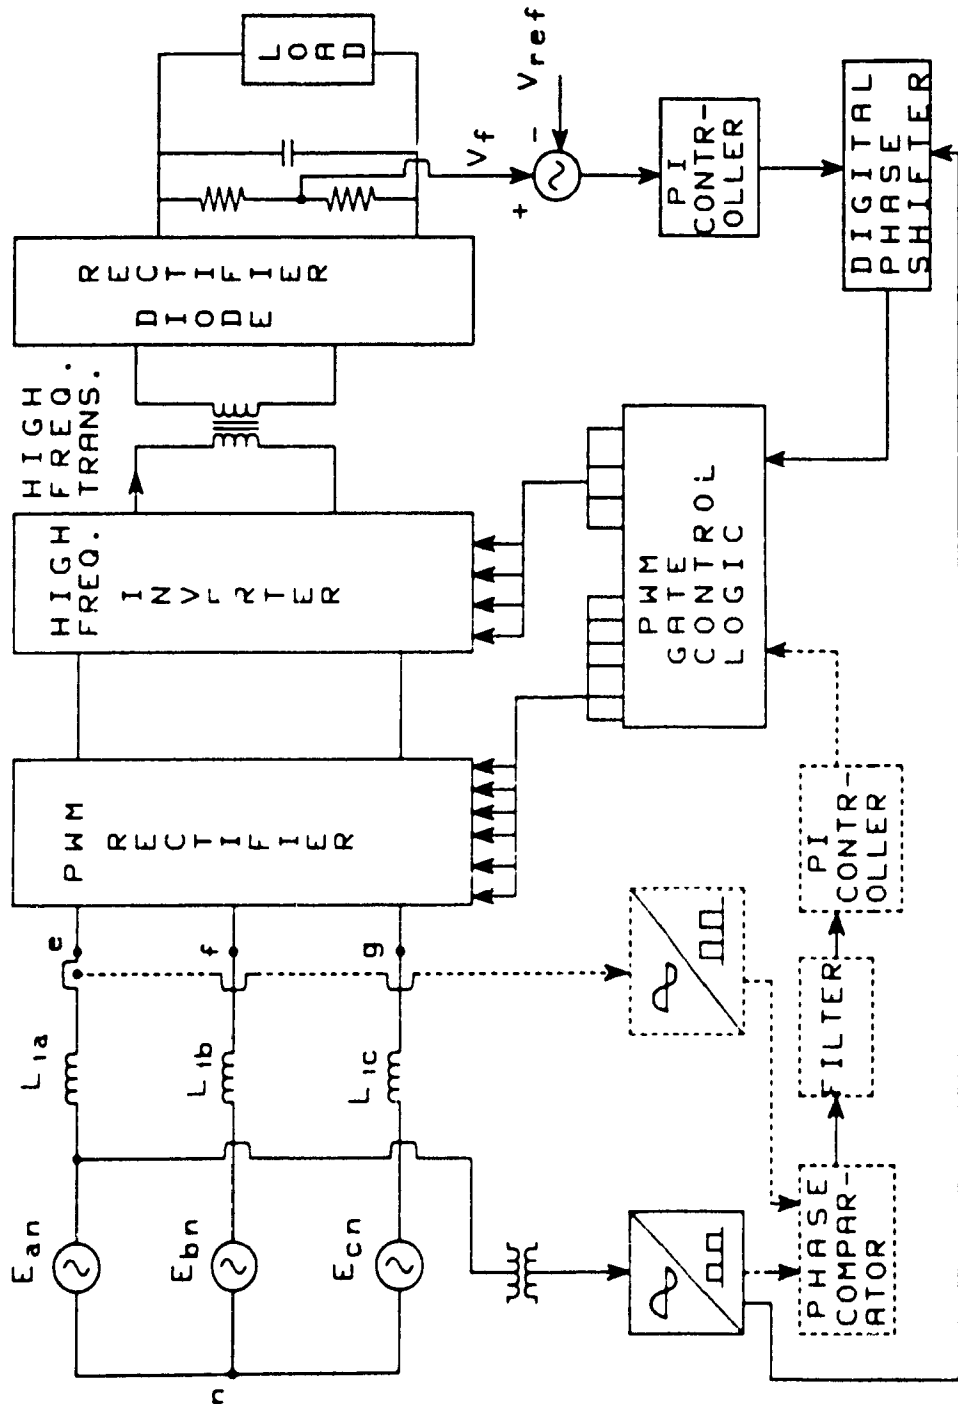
LOAD

$V_{ref}$

$V_f$

+

−

PI CONTROLLER

DIGITAL PHASE SHIFTER

DIODE RECTIFIER

HIGH FREQ. TRANS.

HIGH FREQ. INVERTER

PWM GATE CONTROL LOGIC

PWM RECTIFIER

e

f

g

$L_{1a}$

$L_{1b}$

$L_{1c}$

$E_{an}$

$E_{bn}$

$E_{cn}$

n

PI CONTROLLER

FILTER

PHASE COMPARATOR